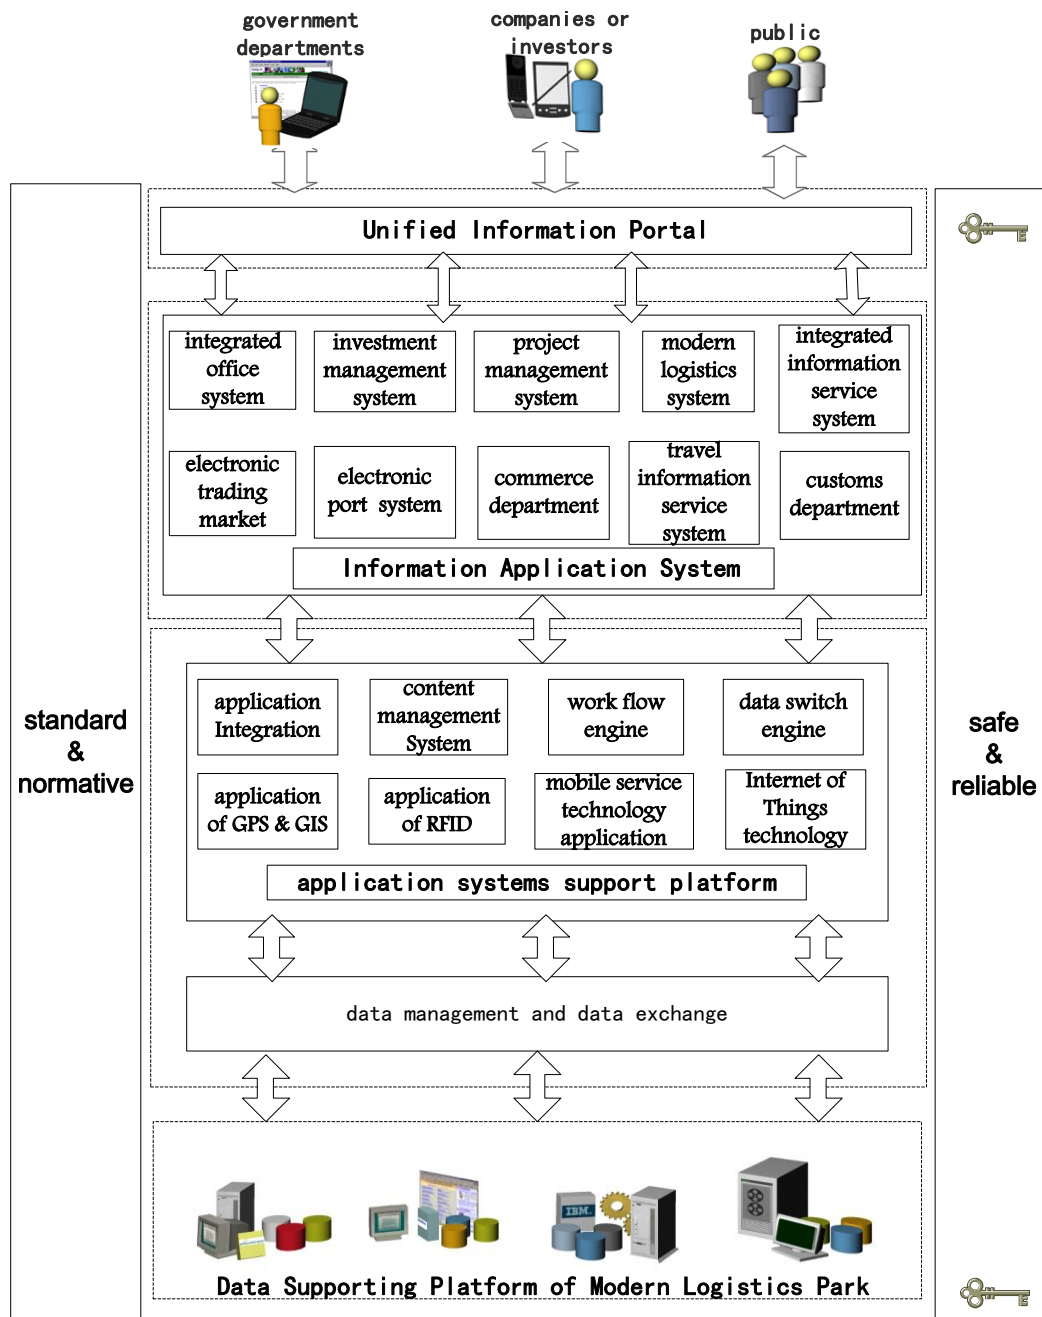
government departments

companies or investors

public

Unified Information Portal

integrated office system

investment management system

project management system

modern logistics system

integrated information service system

electronic trading market

electronic port system

commerce department

travel information service system

customs department

Information Application System

application Integration

content management System

work flow engine

data switch engine

application of GPS & GIS

application of RFID

mobile service technology application

Internet of Things technology

application systems support platform

data management and data exchange

IBM

Data Supporting Platform of Modern Logistics Park

standard & normative

safe & reliable